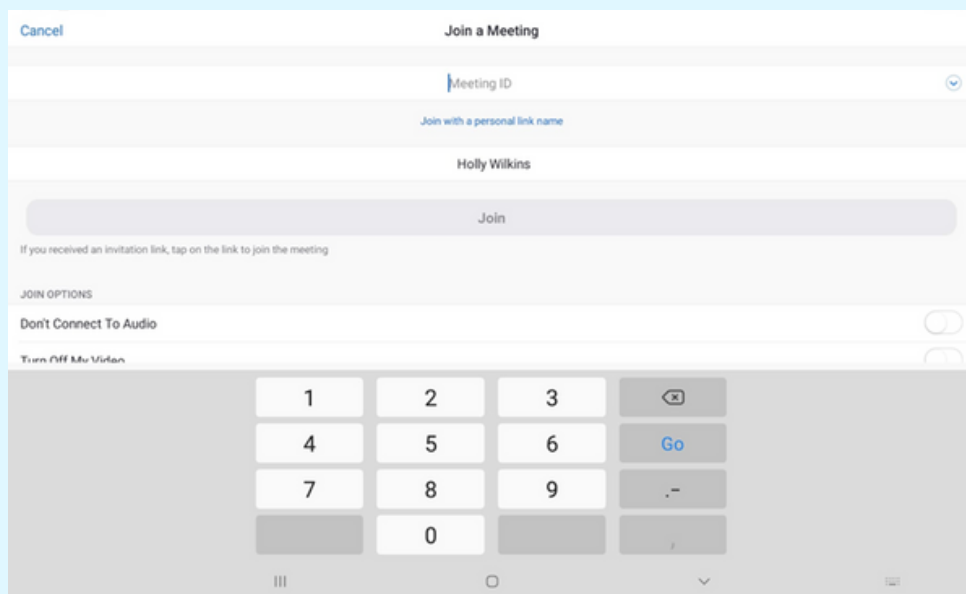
Cancel

Join a Meeting

Meeting ID

Join with a personal link name

Holly Wilkins

Join

If you received an invitation link, tap on the link to join the meeting

JOIN OPTIONS

Don't Connect To Audio

Turn Off My Video

1 2 3

4 5 6 Go

7 8 9 .-

0 ,